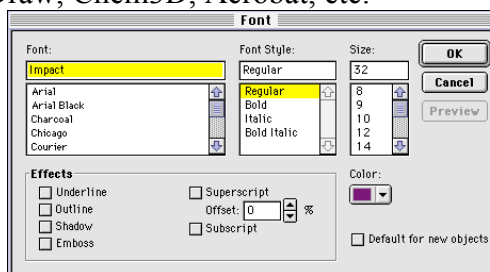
Draw, Chem3D, Acrobat, etc.

Font

Font:
Impact
Arial
Arial Black
Charcoal
Chicago
Courier

Font Style:
Regular
Regular
Bold
Italic
Bold Italic

Size:
32
8
9
10
12
14

OK
Cancel
Preview

Effects
Underline
Outline
Shadow
Emboss
Superscript
Offset: 0 %
Subscript

Color:

Default for new objects